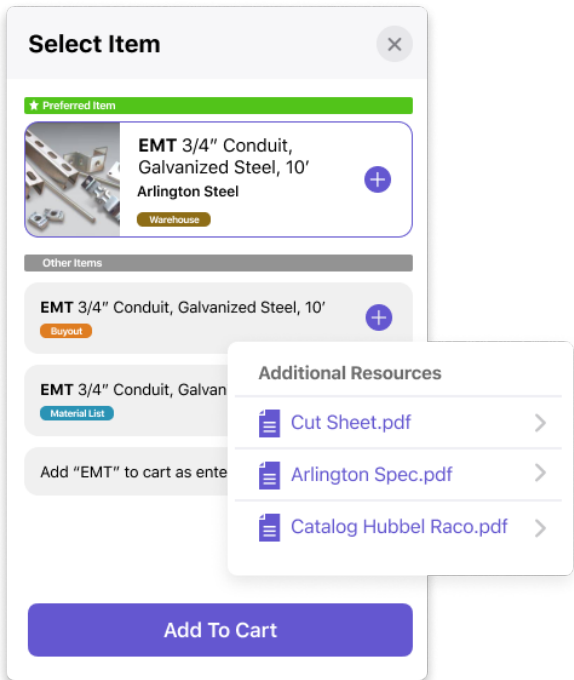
Select Item

Preferred Item

EMT 3/4″ Conduit, Galvanized Steel, 10′
Arlington Steel
Warehouse

Other Items

EMT 3/4″ Conduit, Galvanized Steel, 10′
Buyout

EMT 3/4″ Conduit, Galvan
Material List

Add “EMT” to cart as ente

Additional Resources
Cut Sheet.pdf
Arlington Spec.pdf
Catalog Hubbel Raco.pdf

Add To Cart